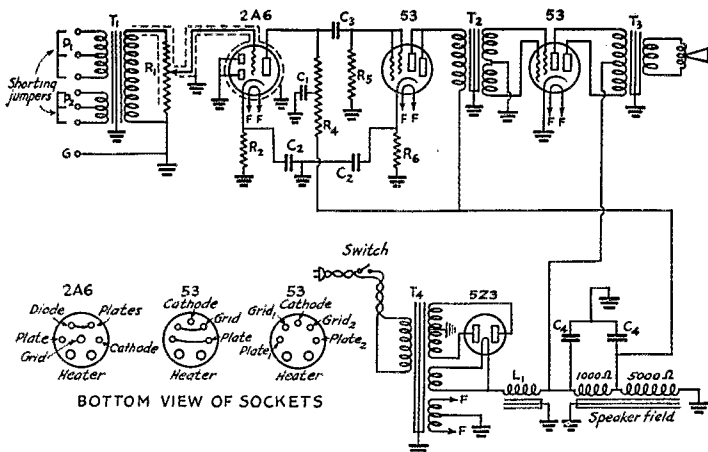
$T_1$
2A6
$C_3$
53
$T_2$
53
$T_3$
$P_1$
$P_2$
Shorting jumpers
$R_1$
$C_1$
$R_5$
$R_4$
F F
F F
F F
$R_2$
$C_2$
$C_2$
$R_6$
G

Switch
$T_4$
5Z3
2A6
Diode
Plates
Plate
Grid
Cathode
Heater
53
Cathode
Grid
Plate
Heater
53
$Grid_1$
Cathode
$Grid_2$
$Plate_1$
$Plate_2$
Heater
$C_4$
$C_4$
$L_1$
$1000\Omega$
$5000\Omega$
F
F
Speaker field
BOTTOM VIEW OF SOCKETS